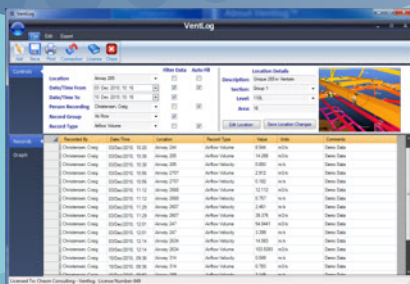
VentLog

File Edit Export

Add Save Print Connection License Close

Controls

Location Airway 205
Date/Time From 01 Dec 2010 10:16
Date/Time To 12 Dec 2010 10:16
Person Recording Christensen, Craig
Record Group Air Flow
Record Type Airflow Volume

Filter Data Auto Fill

Location Details
Description: Unique 205 in Vertain
Section: Group 1
Level: 110L
Area: 16

Edit Location Save Location Changes

Records
Graph

| Recorded By | Date/Time | Location | Record Type | Value | Units | Comments |
|---|---|---|---|---|---|---|
| Christensen, Craig | 03/Dec/2010 | Airway 244 | Airflow Volume | 9.584 | m3/s | Demo Data |
| Christensen, Craig | 03/Dec/2010 | Airway 305 | Airflow Volume | 14.266 | m3/s | Demo Data |
| Christensen, Craig | 03/Dec/2010 | Airway 305 | Airflow Velocity | 6.491 | m/s | Demo Data |
| Christensen, Craig | 03/Dec/2010 | Airway 2707 | Airflow Volume | 6.572 | m3/s | Demo Data |
| Christensen, Craig | 03/Dec/2010 | Airway 2707 | Airflow Velocity | 5.192 | m/s | Demo Data |
| Christensen, Craig | 03/Dec/2010 | Airway 2668 | Airflow Volume | 12.112 | m3/s | Demo Data |
| Christensen, Craig | 03/Dec/2010 | Airway 2668 | Airflow Velocity | 0.757 | m/s | Demo Data |
| Christensen, Craig | 03/Dec/2010 | Airway 2549 | Airflow Volume | 7.429 | m3/s | Demo Data |
| Christensen, Craig | 03/Dec/2010 | Airway 2549 | Airflow Velocity | 1.447 | m/s | Demo Data |
| Christensen, Craig | 03/Dec/2010 | Airway 1467 | Airflow Volume | 28.376 | m3/s | Demo Data |
| Christensen, Craig | 03/Dec/2010 | Airway 347 | Airflow Volume | 54.0441 | m3/s | Demo Data |
| Christensen, Craig | 03/Dec/2010 | Airway 347 | Airflow Velocity | 2.398 | m/s | Demo Data |
| Christensen, Craig | 03/Dec/2010 | Airway 2634 | Airflow Volume | 14.993 | m3/s | Demo Data |
| Christensen, Craig | 03/Dec/2010 | Airway 2634 | Airflow Velocity | 103.639 | m3/s | Demo Data |
| Christensen, Craig | 03/Dec/2010 | Airway 374 | Airflow Volume | 8.154 | m3/s | Demo Data |
| Christensen, Craig | 03/Dec/2010 | Airway 374 | Airflow Velocity | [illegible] | m/s | Demo Data |

Licensed To: Chasm Consulting - VentLog - License Number 000